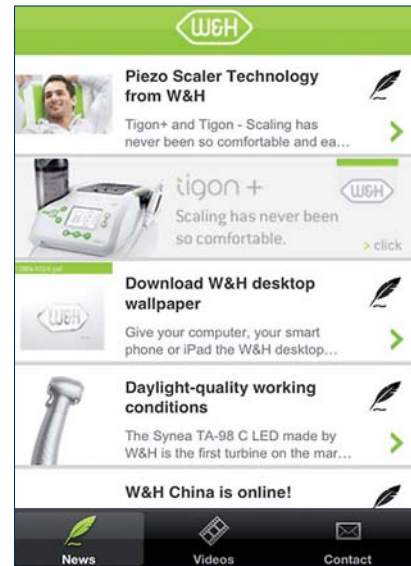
W&H

Piezo Scaler Technology from W&H

Tigon+ and Tigon - Scaling has never been so comfortable and ea...

tigon +

W&H

Scaling has never been so comfortable.

> click

Download W&H desktop wallpaper

W&H

Give your computer, your smart phone or iPad the W&H desktop...

Daylight-quality working conditions

The Synea TA-98 C LED made by W&H is the first turbine on the mar...

W&H China is online!

News

Videos

Contact